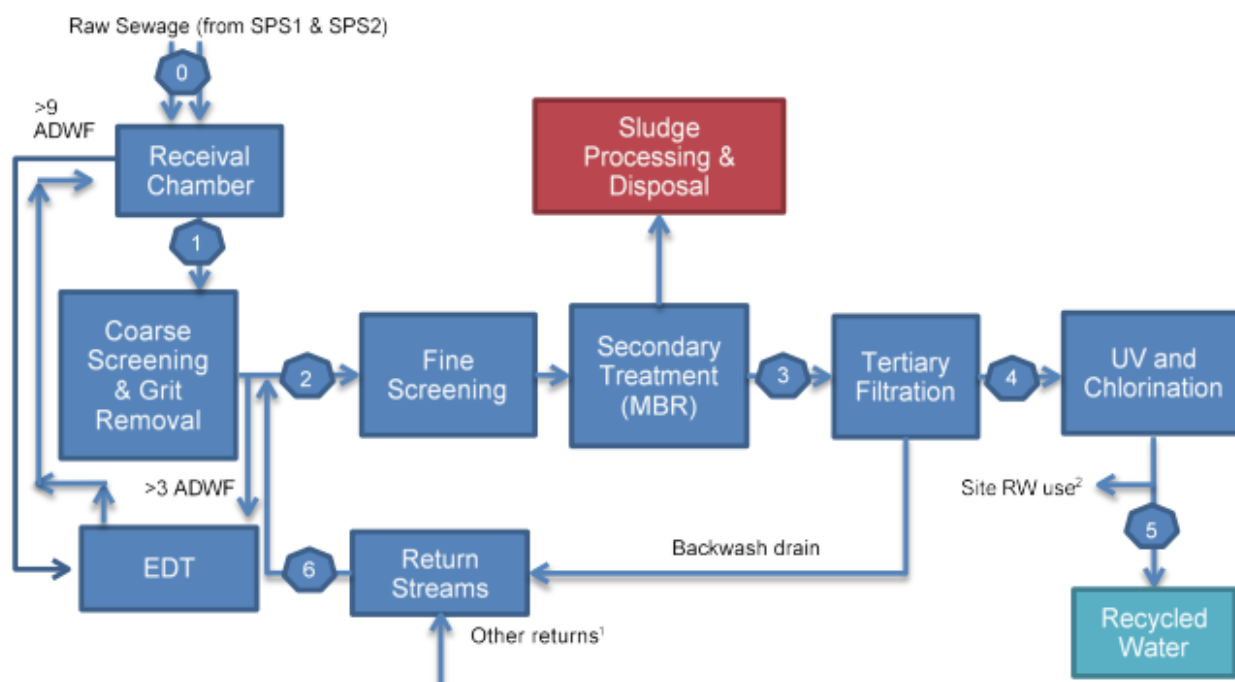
Raw Sewage (from SPS1 & SPS2)

0

>9 ADWF

Receival Chamber

1

Sludge Processing & Disposal

Coarse Screening & Grit Removal

2

Fine Screening

Secondary Treatment (MBR)

3

Tertiary Filtration

4

UV and Chlorination

>3 ADWF

Site RW use$^2$

5

EDT

6

Return Streams

Backwash drain

Other returns$^1$

Recycled Water